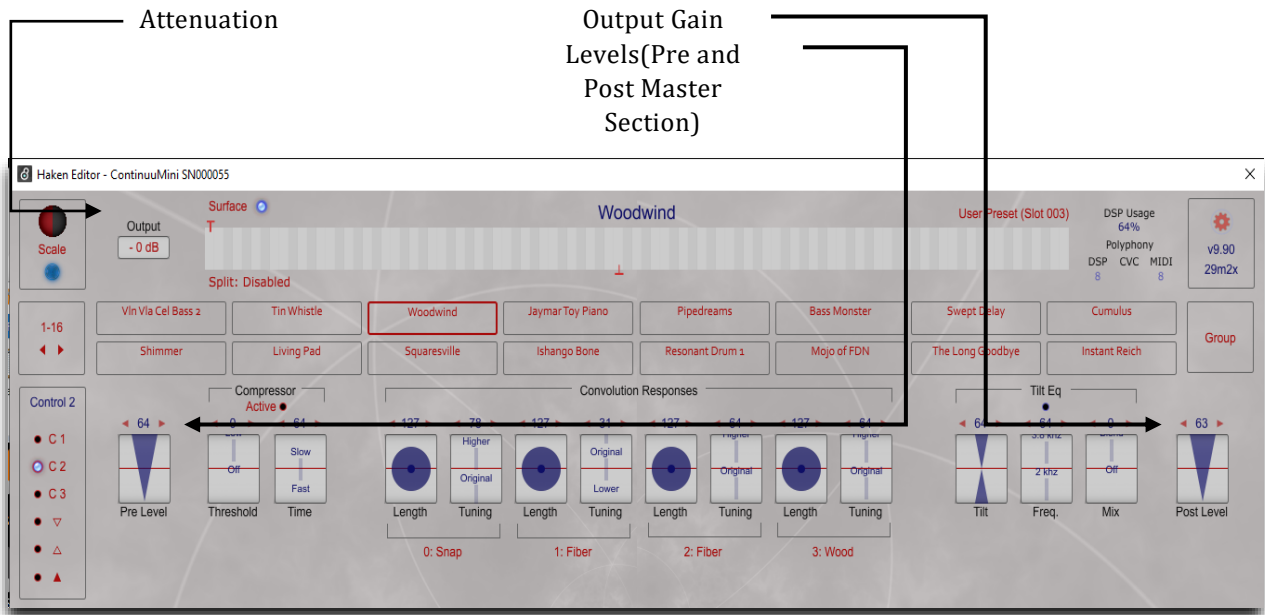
Attenuation

Output Gain Levels(Pre and Post Master Section)

Haken Editor - ContinuuMini SN000055

×

Scale

Output
- 0 dB

Surface

Woodwind

User Preset (Slot 003)

DSP Usage
64%
Polyphony
DSP CVC MIDI
8 8

v9.90
29m2x

Split: Disabled

1-16

Vln Vla Cel Bass 2
Tin Whistle
Woodwind
Jaymar Toy Piano
Pipedreams
Bass Monster
Swept Delay
Cumulus

Shimmer
Living Pad
Squaresville
Ishango Bone
Resonant Drum 1
Mojo of FDN
The Long Goodbye
Instant Reich

Group

Control 2

C 1
C 2
C 3

Compressor
Active

Convolution Responses

Tilt Eq

64
0
64
127
78
127
31
127
64
127
64
64
64
0
63

Low
Off
Slow
Fast
Higher
Original
Original
Lower
Higher
Original
Higher
Original
3.6 khz
2 khz
Blend
Off

Pre Level
Threshold
Time
Length
Tuning
Length
Tuning
Length
Tuning
Length
Tuning
Tilt
Freq.
Mix
Post Level

0: Snap
1: Fiber
2: Fiber
3: Wood